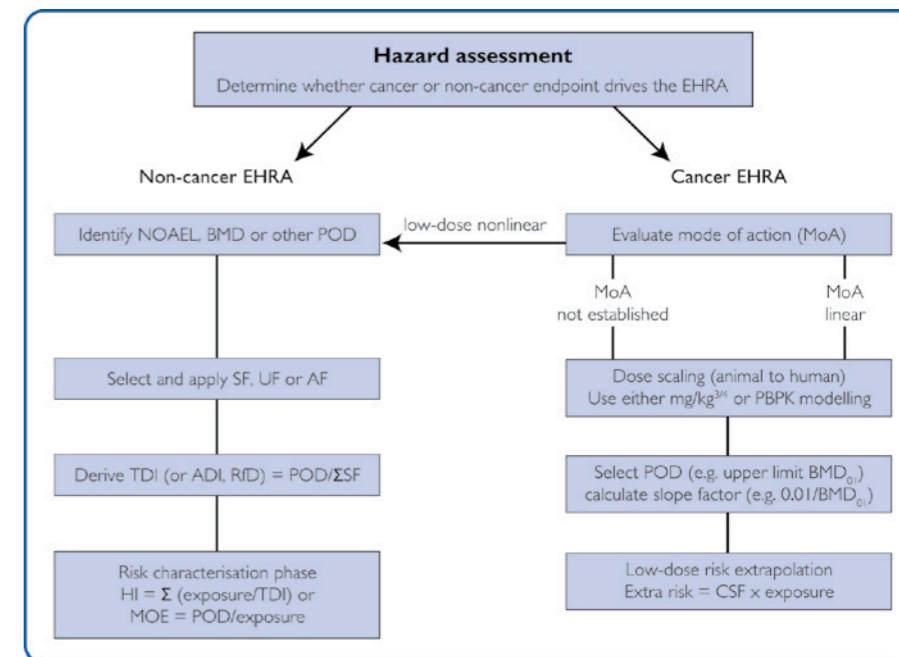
**Hazard assessment**
Determine whether cancer or non-cancer endpoint drives the EHRA

Non-cancer EHRA

Cancer EHRA

Identify NOAEL, BMD or other POD

low-dose nonlinear

Evaluate mode of action (MoA)

MoA not established

MoA linear

Select and apply SF, UF or AF

Dose scaling (animal to human)
Use either mg/kg$^{3/4}$ or PBPK modelling

Derive TDI (or ADI, RfD) = POD/$\Sigma$SF

Select POD (e.g. upper limit BMD$_{01}$)
calculate slope factor (e.g. 0.01/BMD$_{01}$)

Risk characterisation phase
HI = $\Sigma$ (exposure/TDI) or
MOE = POD/exposure

Low-dose risk extrapolation
Extra risk = CSF x exposure